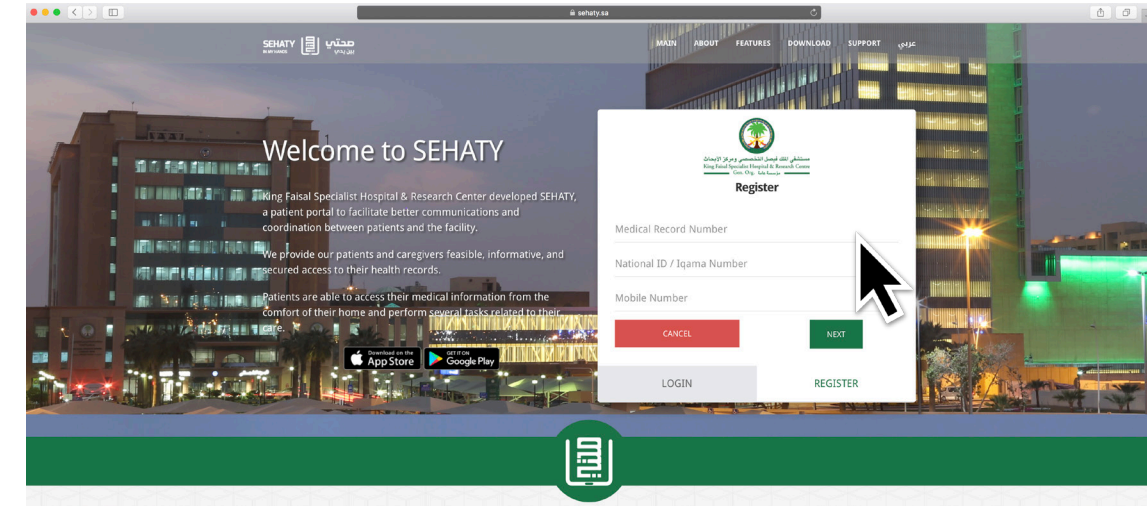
sehaty.sa

SEHATY صحتي

MAIN ABOUT FEATURES DOWNLOAD SUPPORT عربي

Welcome to SEHATY

King Faisal Specialist Hospital & Research Center developed SEHATY, a patient portal to facilitate better communications and coordination between patients and the facility.

We provide our patients and caregivers feasible, informative, and secured access to their health records.

Patients are able to access their medical information from the comfort of their home and perform several tasks related to their care.

Download on the App Store

GET IT ON Google Play

مستشفى الملك فيصل التخصصي ومركز الأبحاث
King Faisal Specialist Hospital & Research Centre

Register

Medical Record Number

National ID / Iqama Number

Mobile Number

CANCEL

NEXT

LOGIN

REGISTER